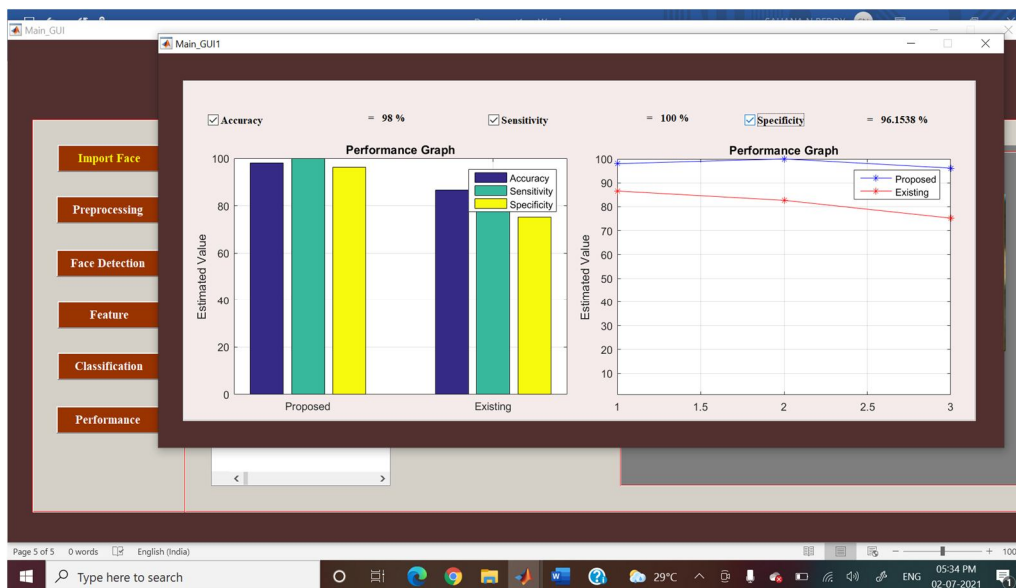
Main_GUI

Main_GUI1

Accuracy = 98 %
Sensitivity = 100 %
Specificity = 96.1538 %

Import Face
Preprocessing
Face Detection
Feature
Classification
Performance

Performance Graph

| | |
|---|---|
| 100 | |
| 80 | |
| 60 | |
| 40 | |
| 20 | |
| 0 | |

Estimated Value
Accuracy
Sensitivity
Specificity
Proposed
Existing

Performance Graph
Estimated Value
100
90
80
70
60
50
40
30
20
10
1
1.5
2
2.5
3
Proposed
Existing

Page 5 of 5 0 words English (India)

Type here to search
29°C
ENG
05:34 PM
02-07-2021
100